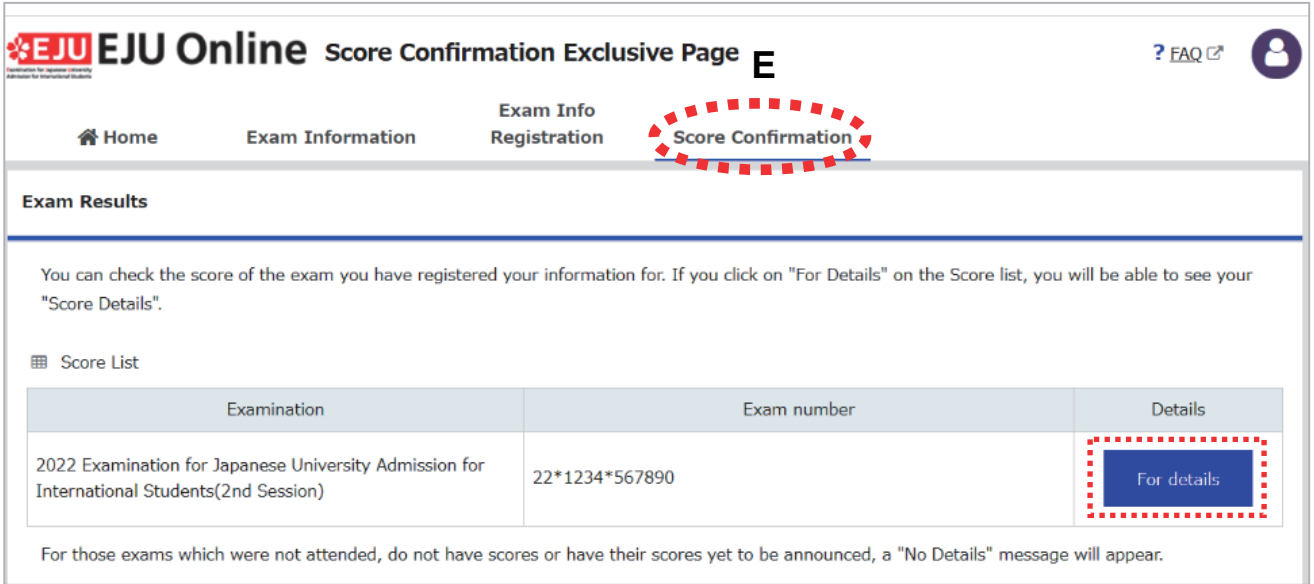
EJU Examination for Japanese University Admission for International Students EJU Online Score Confirmation Exclusive Page

E

? FAQ

Home Exam Information Exam Info Registration Score Confirmation

Exam Results

You can check the score of the exam you have registered your information for. If you click on "For Details" on the Score list, you will be able to see your "Score Details".

Score List

| Examination | Exam number | Details |
|---|---|---|
| 2022 Examination for Japanese University Admission for International Students(2nd Session) | 22*1234*567890 | For details |

For those exams which were not attended, do not have scores or have their scores yet to be announced, a "No Details" message will appear.